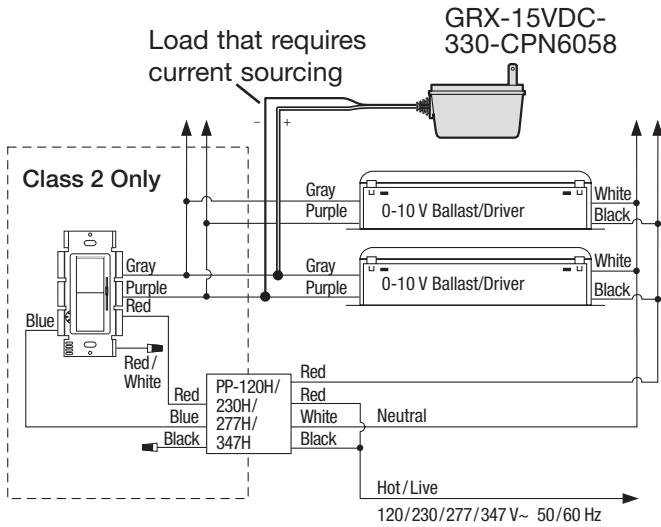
GRX-15VDC-330-CPN6058

Load that requires current sourcing

–
+

Class 2 Only

Gray
Purple
0-10 V Ballast/Driver
White
Black

Gray
Purple
0-10 V Ballast/Driver
White
Black

Gray
Purple
Red
Blue
Red / White

Red
Blue
Black
PP-120H/ 230H/ 277H/ 347H
Red
Red
White
Black
Neutral

Hot / Live
120/230/277/347 V~ 50/60 Hz